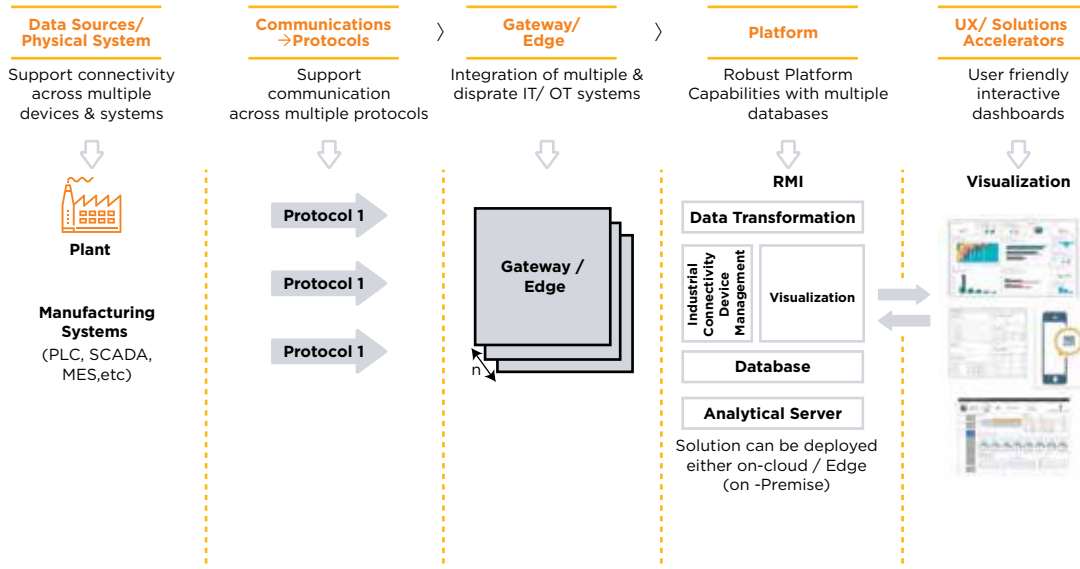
Data Sources/ Physical System

Support connectivity across multiple devices & systems

Plant

Manufacturing Systems
(PLC, SCADA, MES,etc)

Communications →Protocols

Support communication across multiple protocols

Protocol 1

Protocol 1

Protocol 1

Gateway/ Edge

Integration of multiple & disprate IT/ OT systems

Gateway / Edge

n

Platform

Robust Platform Capabilities with multiple databases

RMI

Data Transformation

Industrial Connectivity Device Management

Visualization

Database

Analytical Server

Solution can be deployed either on-cloud / Edge (on -Premise)

UX/ Solutions Accelerators

User friendly interactive dashboards

Visualization